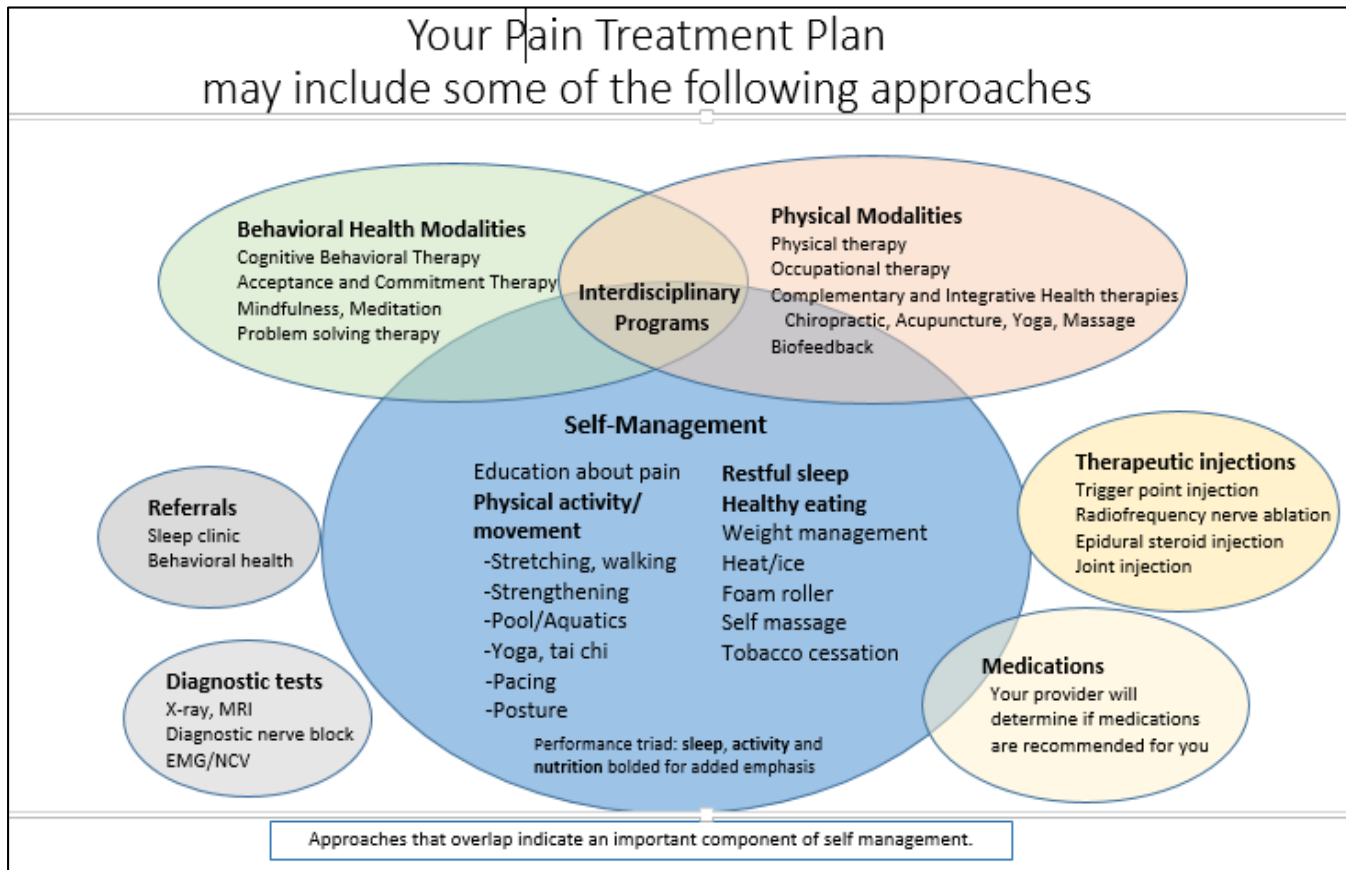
Your Pain Treatment Plan
may include some of the following approaches

**Behavioral Health Modalities**
Cognitive Behavioral Therapy
Acceptance and Commitment Therapy
Mindfulness, Meditation
Problem solving therapy

**Interdisciplinary Programs**

**Physical Modalities**
Physical therapy
Occupational therapy
Complementary and Integrative Health therapies
Chiropractic, Acupuncture, Yoga, Massage
Biofeedback

**Self-Management**
Education about pain
**Physical activity/ movement**
-Stretching, walking
-Strengthening
-Pool/Aquatics
-Yoga, tai chi
-Pacing
-Posture

**Restful sleep**
**Healthy eating**
Weight management
Heat/ice
Foam roller
Self massage
Tobacco cessation

Performance triad: **sleep**, **activity** and **nutrition** bolded for added emphasis

**Referrals**
Sleep clinic
Behavioral health

**Diagnostic tests**
X-ray, MRI
Diagnostic nerve block
EMG/NCV

**Therapeutic injections**
Trigger point injection
Radiofrequency nerve ablation
Epidural steroid injection
Joint injection

**Medications**
Your provider will determine if medications are recommended for you

Approaches that overlap indicate an important component of self management.